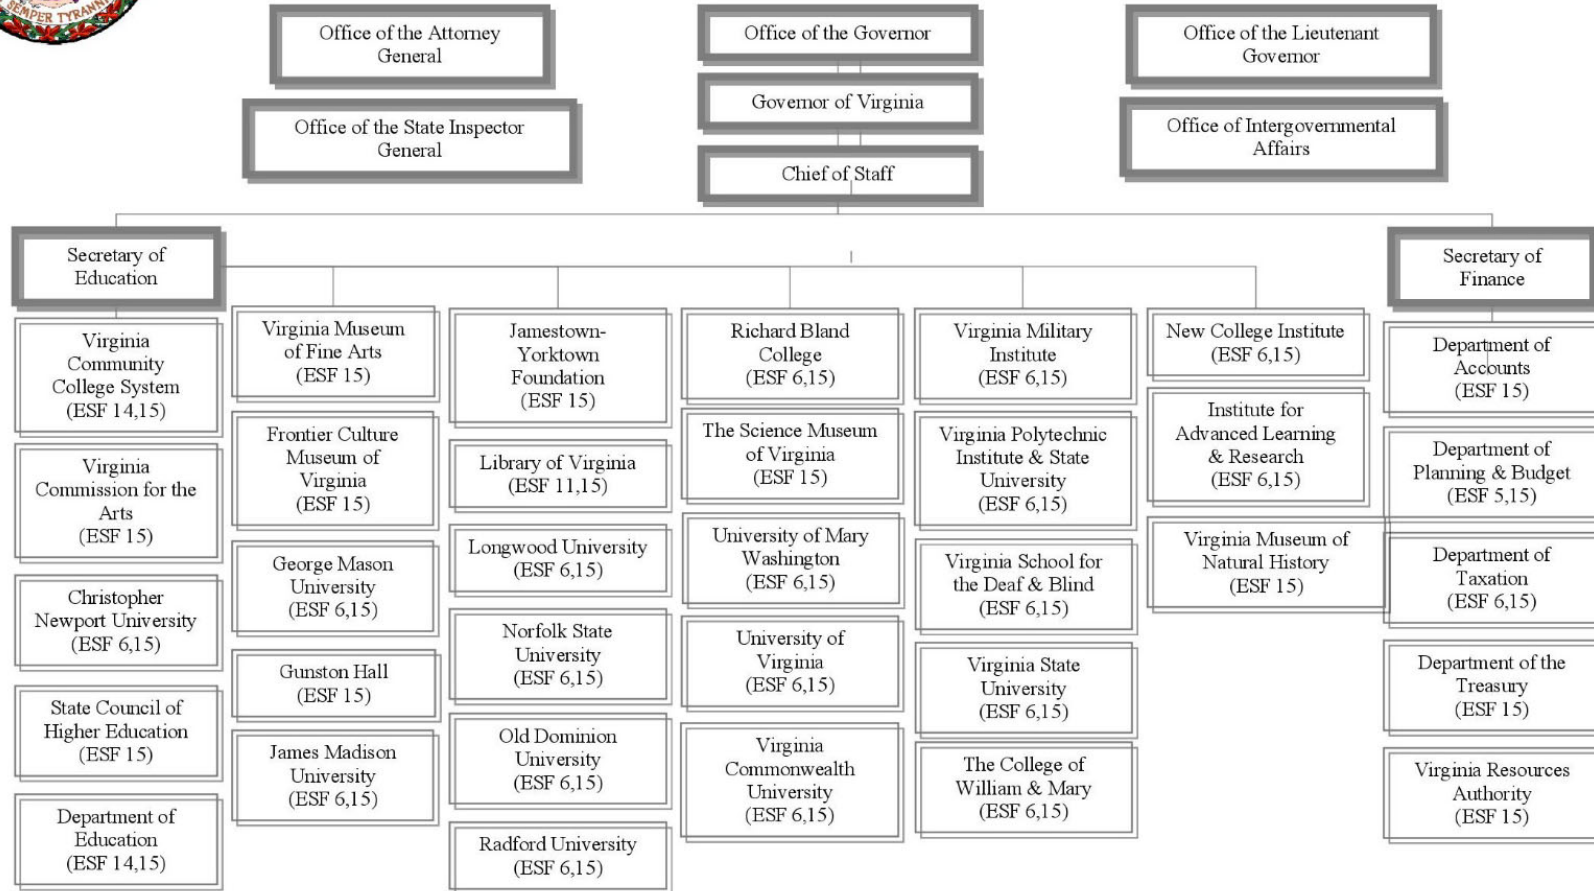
SEMPER TYRANNIS

Office of the Attorney General

Office of the State Inspector General

Office of the Governor

Governor of Virginia

Chief of Staff

Office of the Lieutenant Governor

Office of Intergovernmental Affairs

Secretary of Education

Virginia Community College System (ESF 14,15)

Virginia Commission for the Arts (ESF 15)

Christopher Newport University (ESF 6,15)

State Council of Higher Education (ESF 15)

Department of Education (ESF 14,15)

Virginia Museum of Fine Arts (ESF 15)

Frontier Culture Museum of Virginia (ESF 15)

George Mason University (ESF 6,15)

Gunston Hall (ESF 15)

James Madison University (ESF 6,15)

Jamestown-Yorktown Foundation (ESF 15)

Library of Virginia (ESF 11,15)

Longwood University (ESF 6,15)

Norfolk State University (ESF 6,15)

Old Dominion University (ESF 6,15)

Radford University (ESF 6,15)

Richard Bland College (ESF 6,15)

The Science Museum of Virginia (ESF 15)

University of Mary Washington (ESF 6,15)

University of Virginia (ESF 6,15)

Virginia Commonwealth University (ESF 6,15)

Virginia Military Institute (ESF 6,15)

Virginia Polytechnic Institute & State University (ESF 6,15)

Virginia School for the Deaf & Blind (ESF 6,15)

Virginia State University (ESF 6,15)

The College of William & Mary (ESF 6,15)

New College Institute (ESF 6,15)

Institute for Advanced Learning & Research (ESF 6,15)

Virginia Museum of Natural History (ESF 15)

Secretary of Finance

Department of Accounts (ESF 15)

Department of Planning & Budget (ESF 5,15)

Department of Taxation (ESF 6,15)

Department of the Treasury (ESF 15)

Virginia Resources Authority (ESF 15)